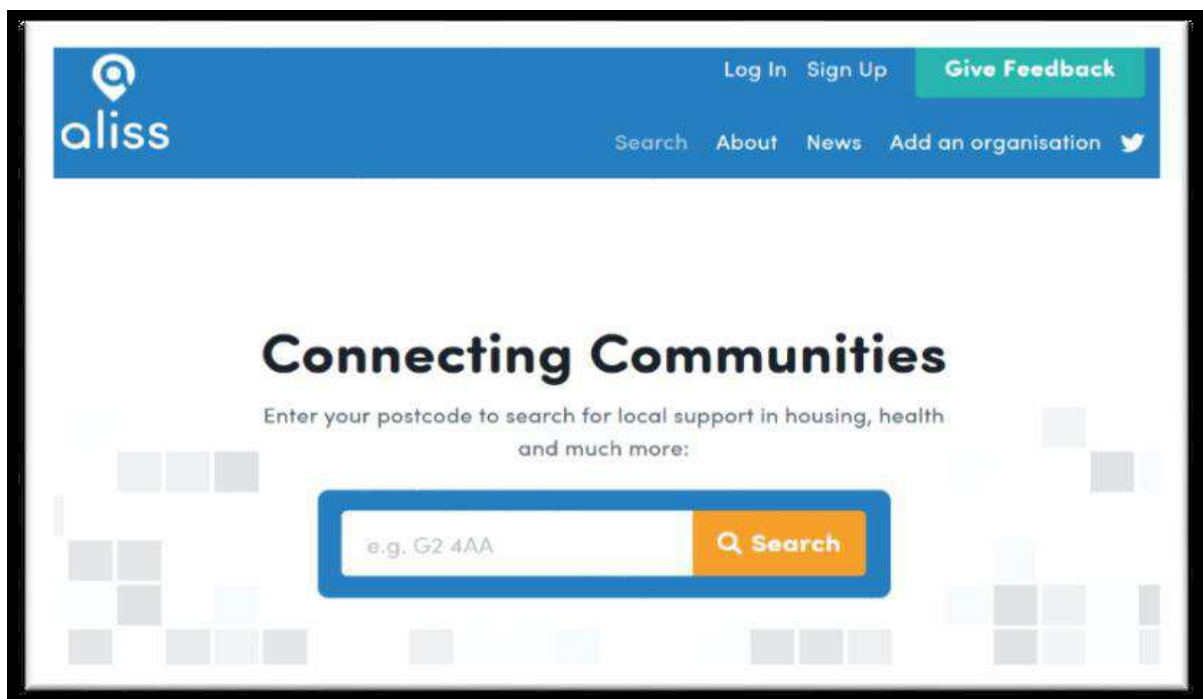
aliss

Log In Sign Up Give Feedback

Search About News Add an organisation

Connecting Communities

Enter your postcode to search for local support in housing, health and much more:

e.g. G2 4AA

Search